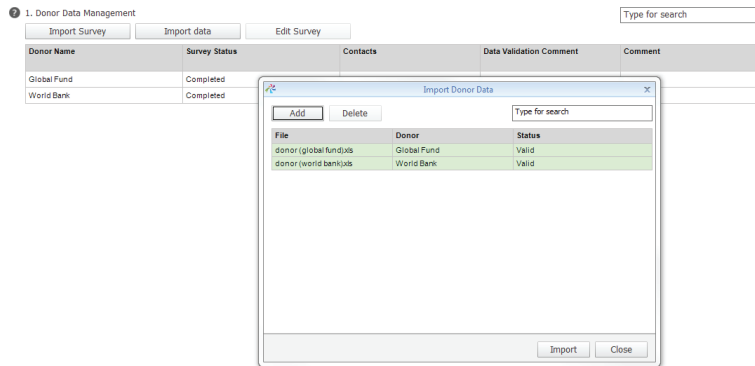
? 1. Donor Data Management

Type for search

Import Survey | Import data | Edit Survey

| Donor Name | Survey Status | Contacts | Data Validation Comment | Comment |
|---|---|---|---|---|
| Global Fund | Completed | | | |
| World Bank | Completed | | | |

Import Donor Data

x

Add | Delete

Type for search

| File | Donor | Status |
|---|---|---|
| donor (global fund).xls | Global Fund | Valid |
| donor (world bank).xls | World Bank | Valid |

Import | Close